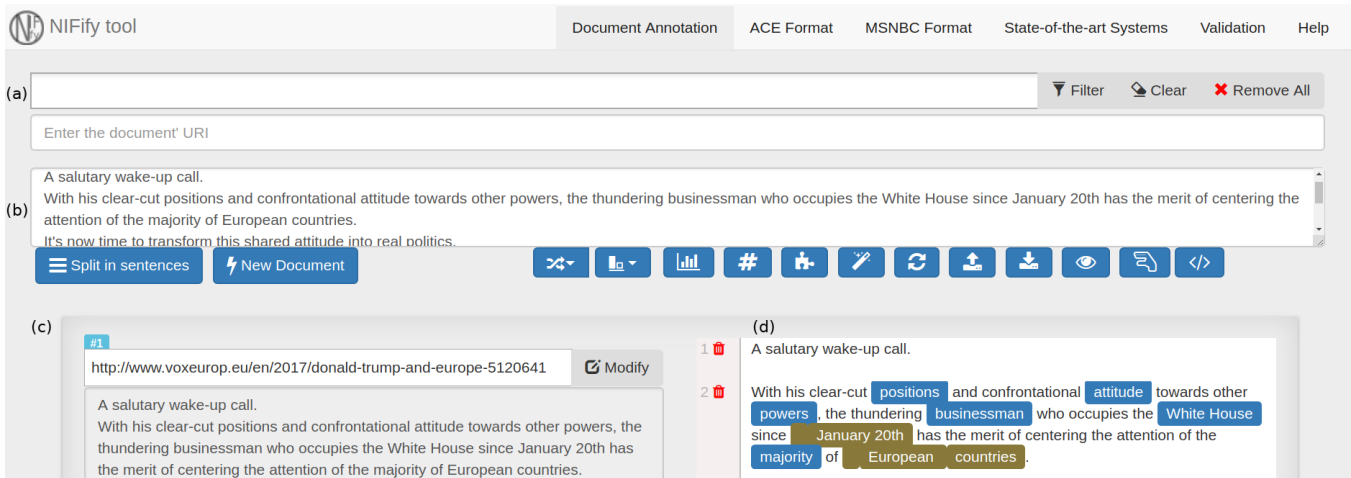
NIFify tool

Document Annotation ACE Format MSNBC Format State-of-the-art Systems Validation Help

(a)

Filter Clear Remove All

Enter the document' URI

(b)

A salutary wake-up call.
With his clear-cut positions and confrontational attitude towards other powers, the thundering businessman who occupies the White House since January 20th has the merit of centering the attention of the majority of European countries.
It's now time to transform this shared attitude into real politics.

Split in sentences New Document

(c)

#1

http://www.voxeurop.eu/en/2017/donald-trump-and-europe-5120641 Modify

A salutary wake-up call.
With his clear-cut positions and confrontational attitude towards other powers, the thundering businessman who occupies the White House since January 20th has the merit of centering the attention of the majority of European countries.

(d)

1 A salutary wake-up call.

2 With his clear-cut positions and confrontational attitude towards other powers, the thundering businessman who occupies the White House since January 20th has the merit of centering the attention of the majority of European countries.